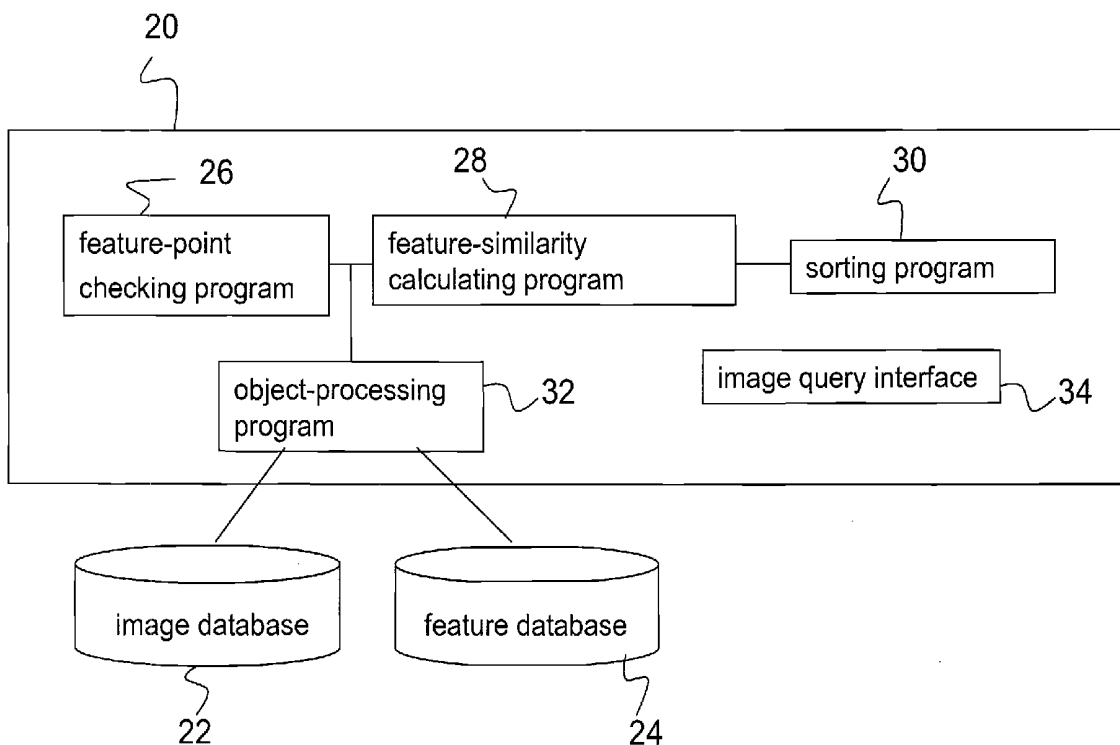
20

26

feature-point checking program

28

feature-similarity calculating program

30

sorting program

object-processing program

32

image query interface

34

image database

feature database

22

24